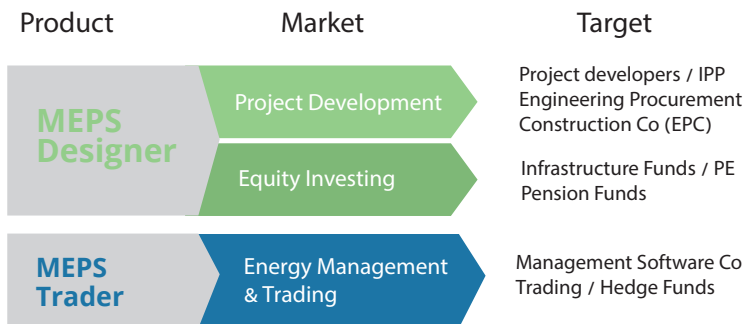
| Product | Market | Target |
|---|---|---|
| MEPS Designer | Project Development | Project developers / IPP<br>Engineering Procurement<br>Construction Co (EPC) |
| | Equity Investing | Infrastructure Funds / PE<br>Pension Funds |
| MEPS Trader | Energy Management & Trading | Management Software Co<br>Trading / Hedge Funds |